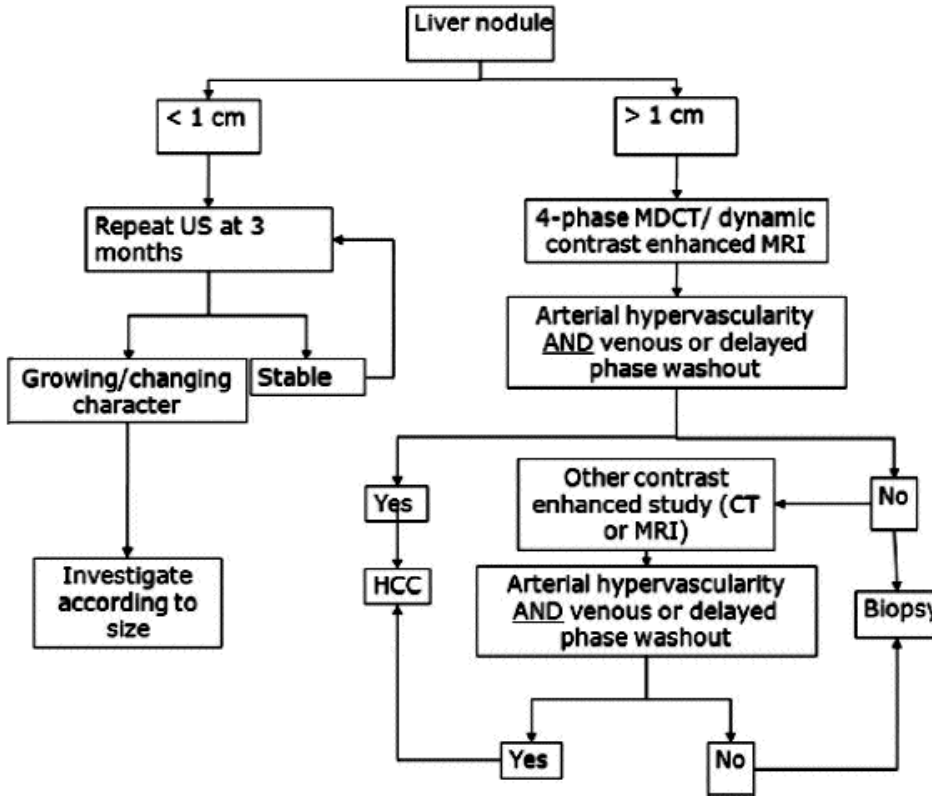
Liver nodule

< 1 cm

> 1 cm

Repeat US at 3 months

4-phase MDCT/ dynamic contrast enhanced MRI

Arterial hypervascularity AND venous or delayed phase washout

Growing/changing character

Stable

Yes

Other contrast enhanced study (CT or MRI)

No

Investigate according to size

HCC

Arterial hypervascularity AND venous or delayed phase washout

Biopsy

Yes

No